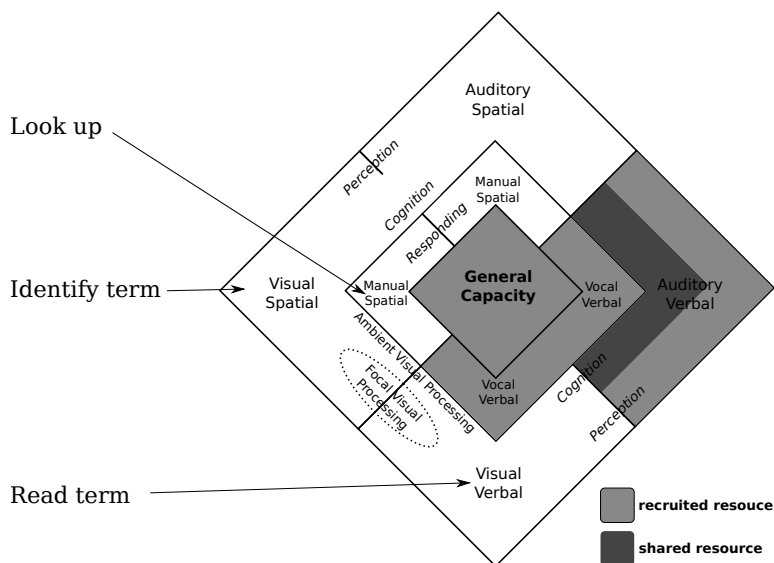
Look up

Identify term

Read term

Auditory Spatial

Perception

Cognition

Responding

Manual Spatial

Visual Spatial

Manual Spatial

General Capacity

Vocal Verbal

Auditory Verbal

Ambient Visual Processing

Focal Visual Processing

Vocal Verbal

Cognition

Perception

Visual Verbal

recruited resouce

shared resource